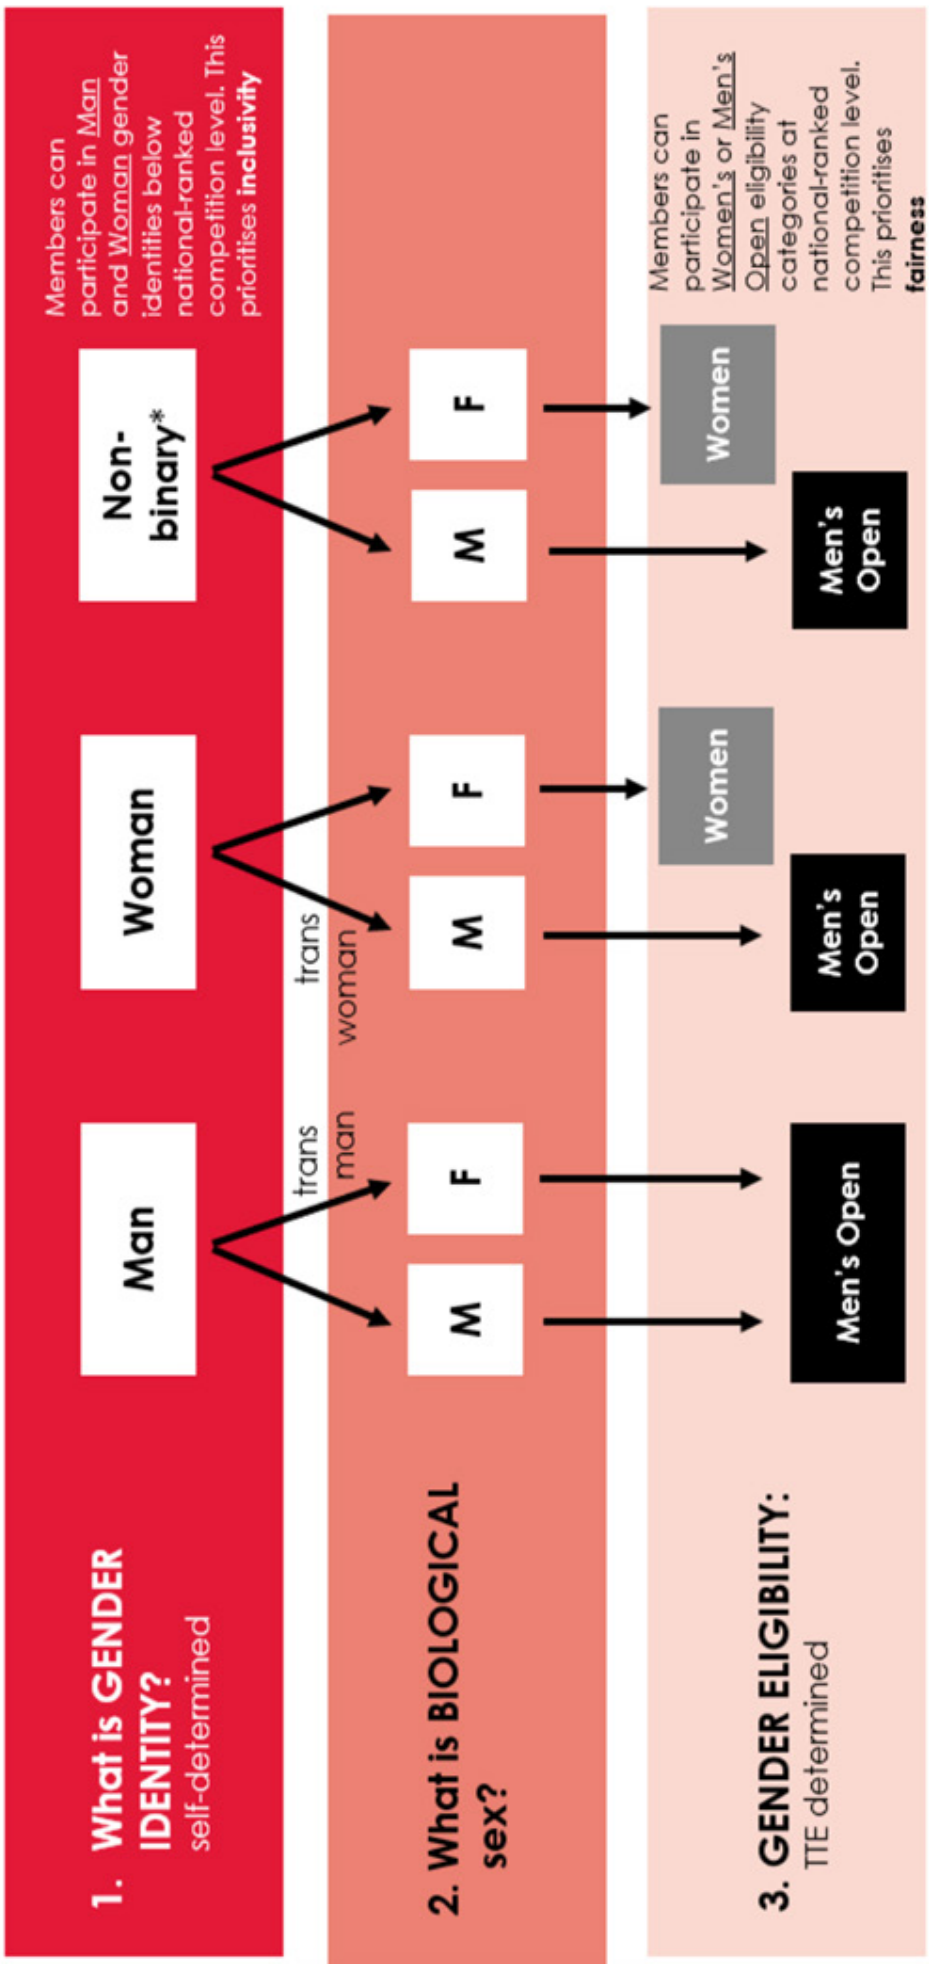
1. What is GENDER IDENTITY? self-determined

Man

Woman

Non-binary*

Members can participate in Man and Woman gender identities below national-ranked competition level. This prioritises **inclusivity**

2. What is BIOLOGICAL sex?

M

F

trans man

M

F

trans woman

M

F

3. GENDER ELIGIBILITY: TTE determined

Men's Open

Men's Open

Women

Men's Open

Women

Members can participate in Women's or Men's Open eligibility categories at national-ranked competition level. This prioritises **fairness**